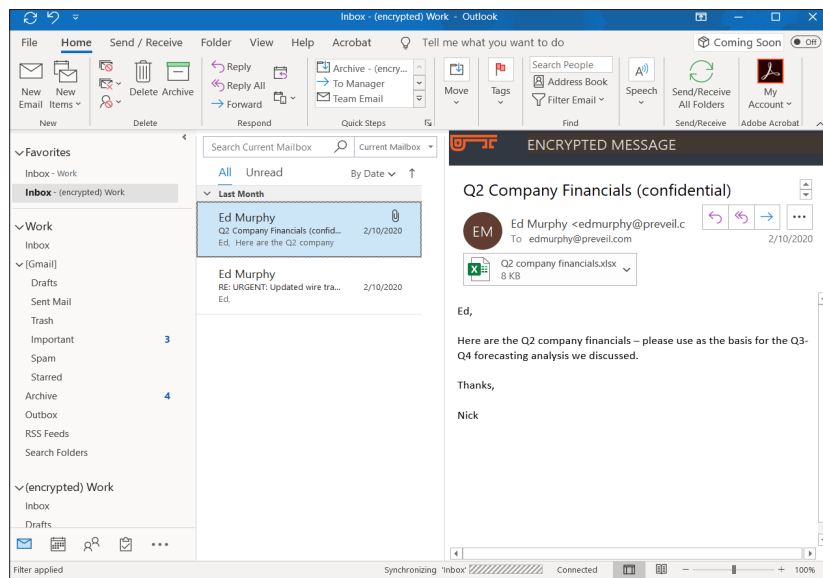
Inbox - (encrypted) Work - Outlook

File Home Send / Receive Folder View Help Acrobat Tell me what you want to do

Coming Soon Off

New Email New Items

New

Delete Archive

Delete

Reply Reply All Forward

Respond

Archive - (encry... To Manager Team Email

Quick Steps

Move

Tags

Search People Address Book Filter Email

Find

Speech

Send/Receive All Folders

Send/Receive

My Account

Adobe Acrobat

Favorites

Inbox - Work

Inbox - (encrypted) Work

Work

Inbox

[Gmail]

Drafts

Sent Mail

Trash

Important 3

Spam

Starred

Archive 4

Outbox

RSS Feeds

Search Folders

(encrypted) Work

Inbox

Drafts

Search Current Mailbox

Current Mailbox

All Unread

By Date

Last Month

Ed Murphy
Q2 Company Financials (confid... 2/10/2020
Ed, Here are the Q2 company

Ed Murphy
RE: URGENT: Updated wire tra... 2/10/2020
Ed,

ENCRYPTED MESSAGE

Q2 Company Financials (confidential)

EM

Ed Murphy <edmurphy@preveil.c
To edmurphy@preveil.com

2/10/2020

Q2 company financials.xlsx
8 KB

Ed,

Here are the Q2 company financials – please use as the basis for the Q3-Q4 forecasting analysis we discussed.

Thanks,

Nick

Filter applied

Synchronizing 'Inbox'

Connected

100%